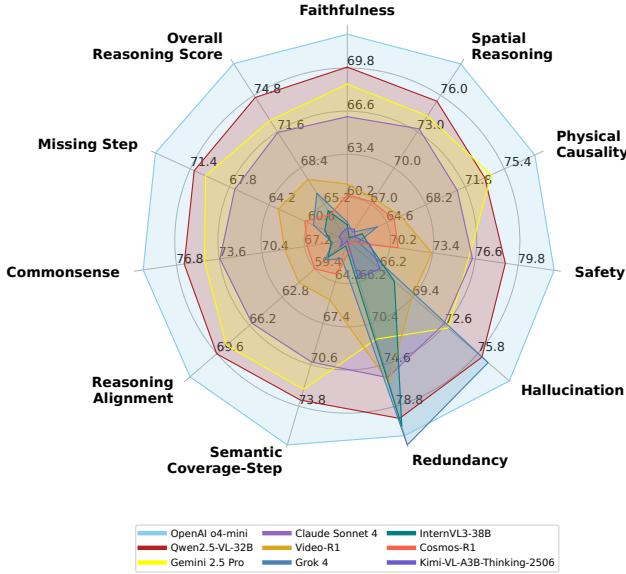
Faithfulness

Spatial Reasoning

Physical Causality

Safety

Hallucination

Redundancy

Semantic Coverage-Step

Reasoning Alignment

Commonsense

Missing Step

Overall Reasoning Score

69.8
66.6
63.4
60.2
76.0
73.0
70.0
67.0
75.4
71.8
68.2
64.6
79.8
76.6
73.4
70.2
75.8
72.6
69.4
66.2
78.8
74.6
70.4
66.2
73.8
70.6
67.4
64.2
69.6
66.2
62.8
59.4
76.8
73.6
70.4
67.2
71.4
67.8
64.2
60.6
74.8
71.6
68.4
65.2

OpenAI o4-mini
Qwen2.5-VL-32B
Gemini 2.5 Pro
Claude Sonnet 4
Video-R1
Grok 4
InternVL3-38B
Cosmos-R1
Kimi-VL-A3B-Thinking-2506